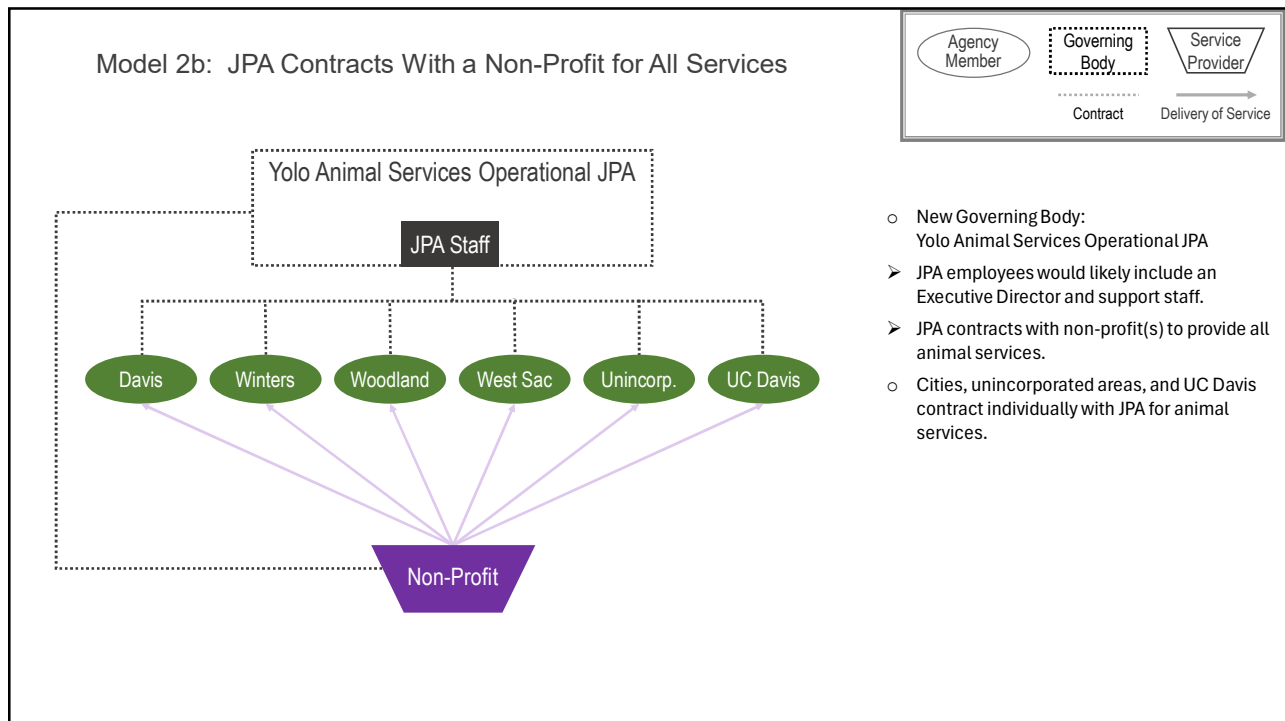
Model 2b: JPA Contracts With a Non-Profit for All Services

Agency Member

Governing Body

Service Provider

Contract

Delivery of Service

Yolo Animal Services Operational JPA

JPA Staff

Davis

Winters

Woodland

West Sac

Unincorp.

UC Davis

Non-Profit

○ New Governing Body: Yolo Animal Services Operational JPA

➢ JPA employees would likely include an Executive Director and support staff.

➢ JPA contracts with non-profit(s) to provide all animal services.

○ Cities, unincorporated areas, and UC Davis contract individually with JPA for animal services.